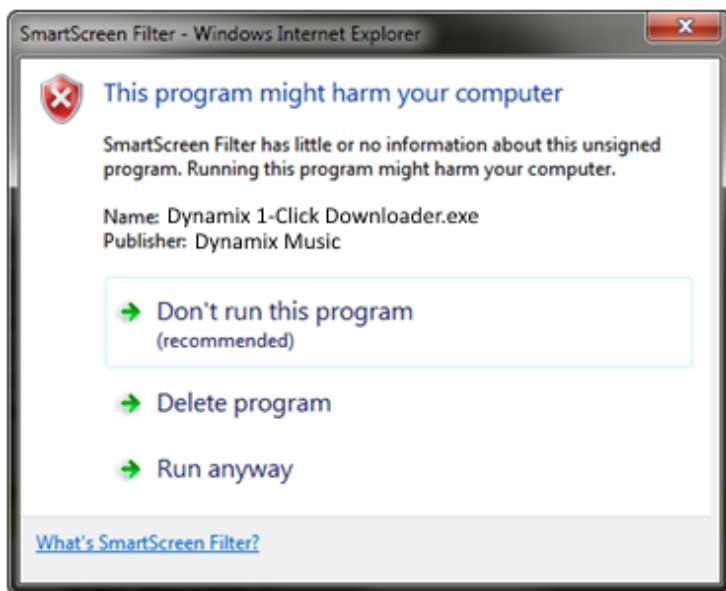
SmartScreen Filter - Windows Internet Explorer

This program might harm your computer

SmartScreen Filter has little or no information about this unsigned program. Running this program might harm your computer.

Name: Dynamix 1-Click Downloader.exe
Publisher: Dynamix Music

Don't run this program
(recommended)

Delete program

Run anyway

What's SmartScreen Filter?